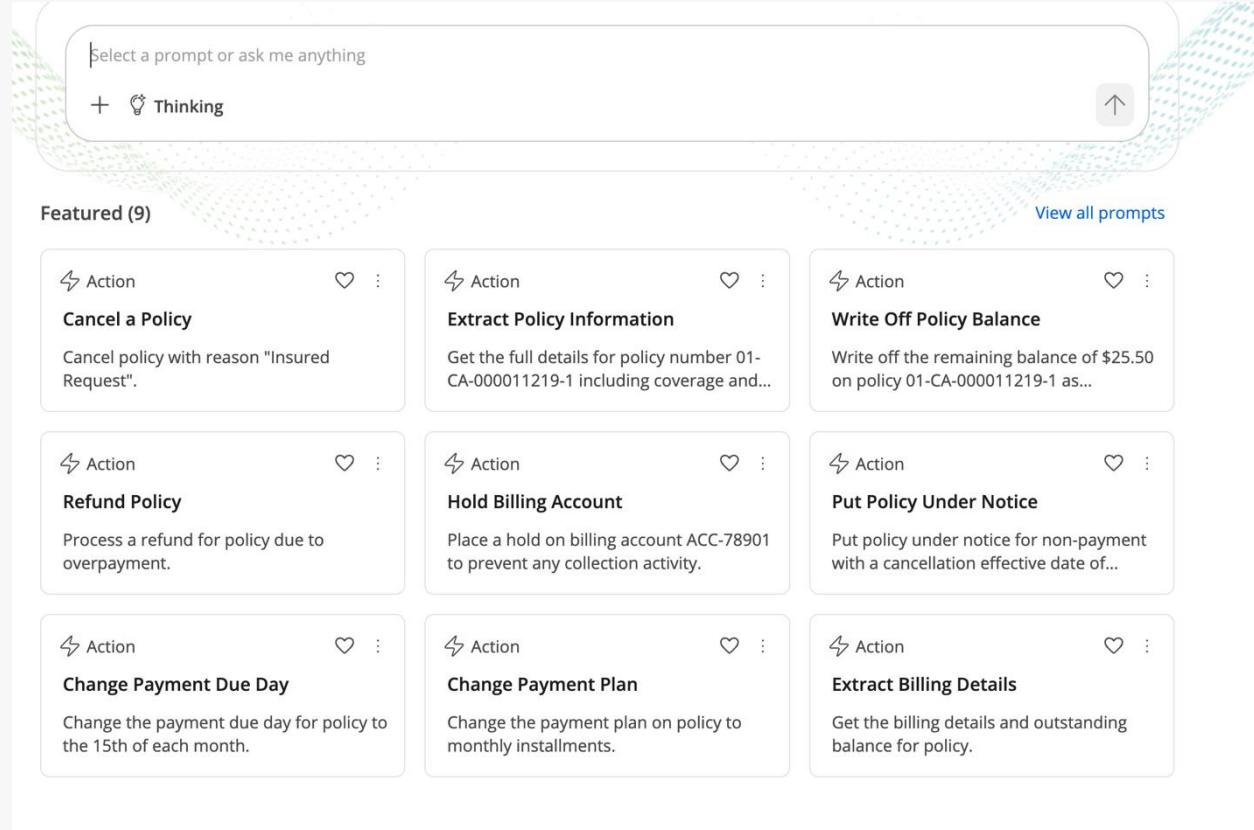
Select a prompt or ask me anything

+ Thinking

Featured (9)

View all prompts

Action
**Cancel a Policy**
Cancel policy with reason "Insured Request".

Action
**Extract Policy Information**
Get the full details for policy number 01-CA-000011219-1 including coverage and...

Action
**Write Off Policy Balance**
Write off the remaining balance of $25.50 on policy 01-CA-000011219-1 as...

Action
**Refund Policy**
Process a refund for policy due to overpayment.

Action
**Hold Billing Account**
Place a hold on billing account ACC-78901 to prevent any collection activity.

Action
**Put Policy Under Notice**
Put policy under notice for non-payment with a cancellation effective date of...

Action
**Change Payment Due Day**
Change the payment due day for policy to the 15th of each month.

Action
**Change Payment Plan**
Change the payment plan on policy to monthly installments.

Action
**Extract Billing Details**
Get the billing details and outstanding balance for policy.